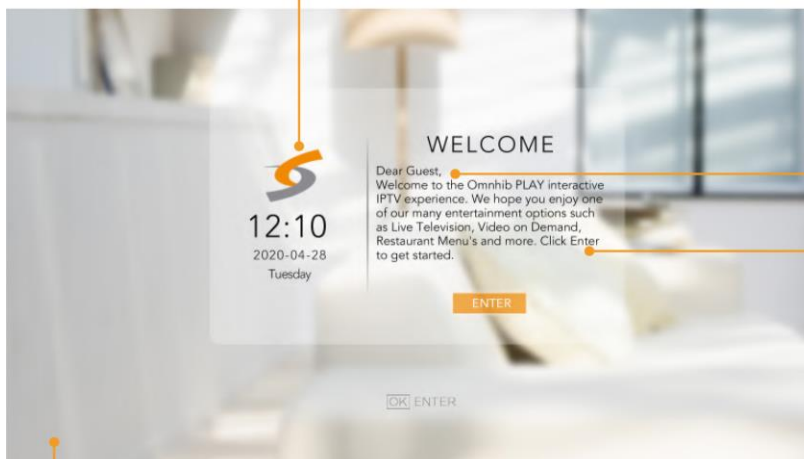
12:10
2020-04-28
Tuesday

WELCOME

Dear Guest,
Welcome to the Omnhib PLAY interactive IPTV experience. We hope you enjoy one of our many entertainment options such as Live Television, Video on Demand, Restaurant Menu's and more. Click Enter to get started.

ENTER

OK ENTER